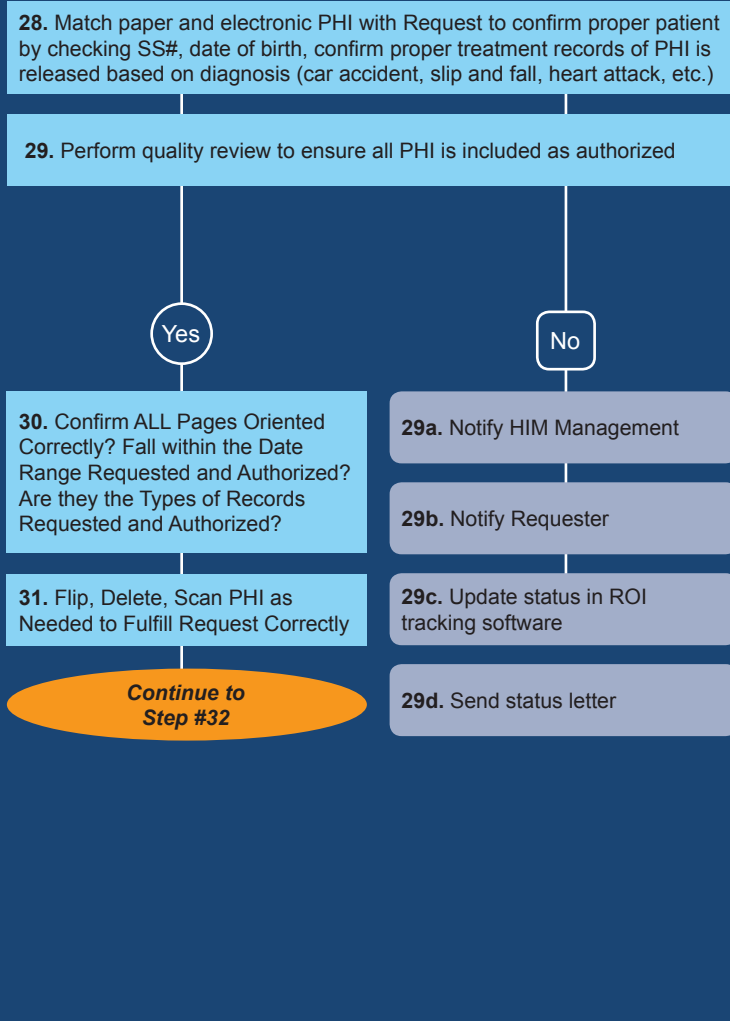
**28.** Match paper and electronic PHI with Request to confirm proper patient by checking SS#, date of birth, confirm proper treatment records of PHI is released based on diagnosis (car accident, slip and fall, heart attack, etc.)

**29.** Perform quality review to ensure all PHI is included as authorized

Yes

No

**30.** Confirm ALL Pages Oriented Correctly? Fall within the Date Range Requested and Authorized? Are they the Types of Records Requested and Authorized?

**31.** Flip, Delete, Scan PHI as Needed to Fulfill Request Correctly

*Continue to Step #32*

**29a.** Notify HIM Management

**29b.** Notify Requester

**29c.** Update status in ROI tracking software

**29d.** Send status letter